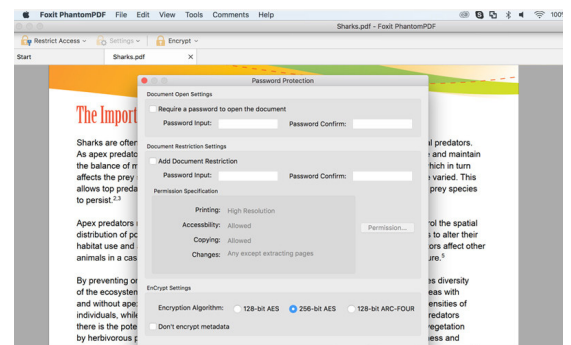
Foxit PhantomPDF File Edit View Tools Comments Help

Sharks.pdf - Foxit PhantomPDF

100%

Restrict Access Settings Encrypt

Start Sharks.pdf ×

Password Protection

Document Open Settings

Require a password to open the document

Password Input: Password Confirm:

Document Restriction Settings

Add Document Restriction

Password Input: Password Confirm:

Permission Specification

Printing: High Resolution

Accessibility: Allowed

Copying: Allowed

Changes: Any except extracting pages

Permission...

EnCrypt Settings

Encryption Algorithm: 128-bit AES 256-bit AES 128-bit ARC-FOUR

Don't encrypt metadata

The Import

Sharks are often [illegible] al predators. As apex predato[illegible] e and maintain the balance of m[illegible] hich in turn affects the prey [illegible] e varied. This allows top preda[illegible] prey species to persist.$^{2,3}$

Apex predators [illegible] rol the spatial distribution of pc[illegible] s to alter their habitat use and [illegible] tors affect other animals in a cas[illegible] ure.$^{5}$

By preventing or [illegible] es diversity of the ecosysten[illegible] eas with and without ape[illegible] ensities of individuals, while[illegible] redators there is the pote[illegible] vegetation by herbivorous p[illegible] ess and